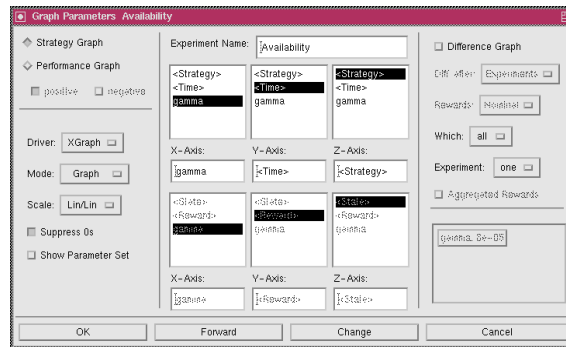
Graph Parameters Availability

Strategy Graph
Performance Graph
positive negative

Driver: XGraph
Mode: Graph
Scale: Lin/Lin
Suppress 0s
Show Parameter Set

Experiment Name: Availability

| <Strategy> | <Strategy> | <Strategy> |
|---|---|---|
| <Time> | <Time> | <Time> |
| gamma | gamma | gamma |

X-Axis: gamma
Y-Axis: <Time>
Z-Axis: <Strategy>

| <State> | <State> | <State> |
|---|---|---|
| <Reward> | <Reward> | <Reward> |
| gamma | gamma | gamma |

X-Axis: gamma
Y-Axis: <Reward>
Z-Axis: <State>

Difference Graph
Diff after: Experiments
Rewards: Nominal
Which: all
Experiment: one
Aggregated Rewards

gamma: 8e-05

OK
Forward
Change
Cancel